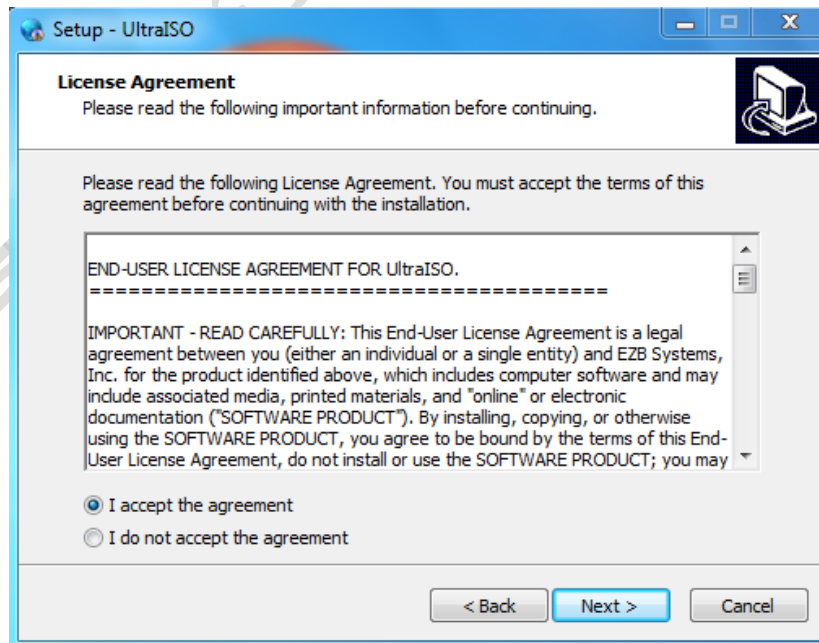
Setup - UltraISO

License Agreement
Please read the following important information before continuing.

Please read the following License Agreement. You must accept the terms of this agreement before continuing with the installation.

END-USER LICENSE AGREEMENT FOR UltraISO.
==========================================

IMPORTANT - READ CAREFULLY: This End-User License Agreement is a legal agreement between you (either an individual or a single entity) and EZB Systems, Inc. for the product identified above, which includes computer software and may include associated media, printed materials, and "online" or electronic documentation ("SOFTWARE PRODUCT"). By installing, copying, or otherwise using the SOFTWARE PRODUCT, you agree to be bound by the terms of this End-User License Agreement, do not install or use the SOFTWARE PRODUCT; you may

I accept the agreement

I do not accept the agreement

< Back

Next >

Cancel